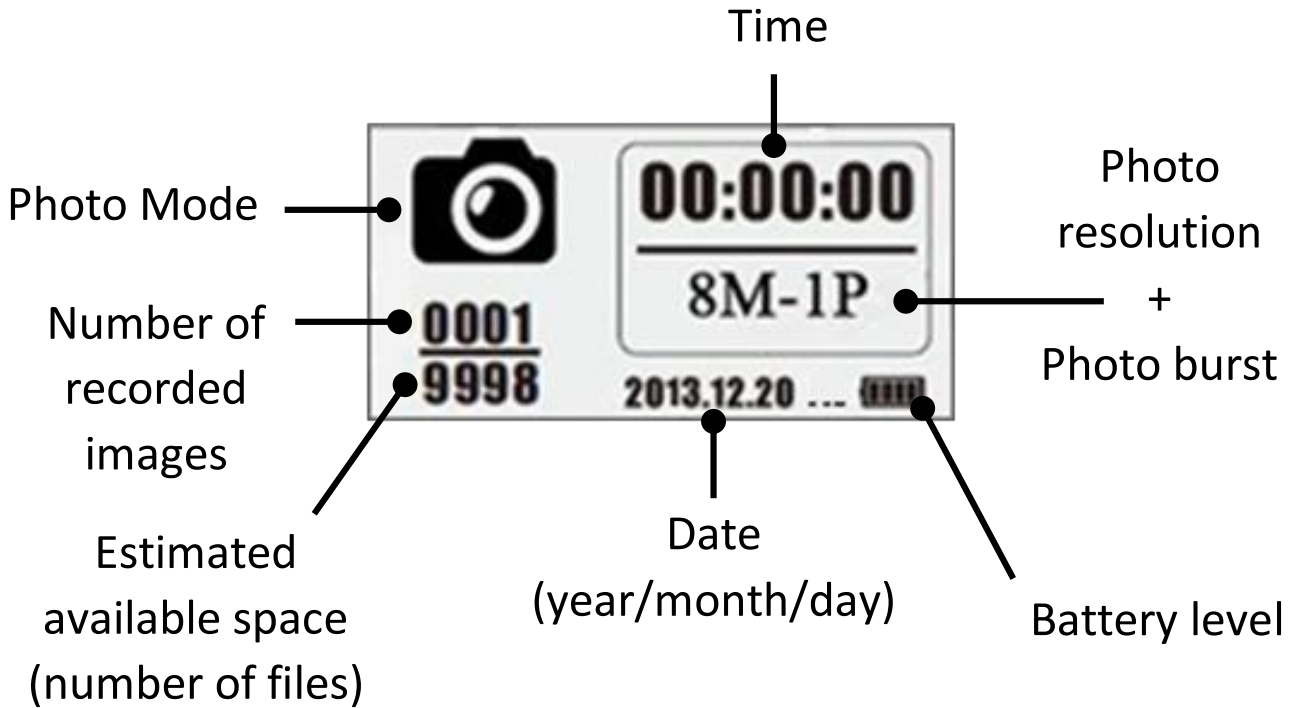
Time

Photo Mode

00:00:00

8M-1P

Photo resolution + Photo burst

Number of recorded images

0001

9998

2013.12.20 ...

Estimated available space (number of files)

Date (year/month/day)

Battery level